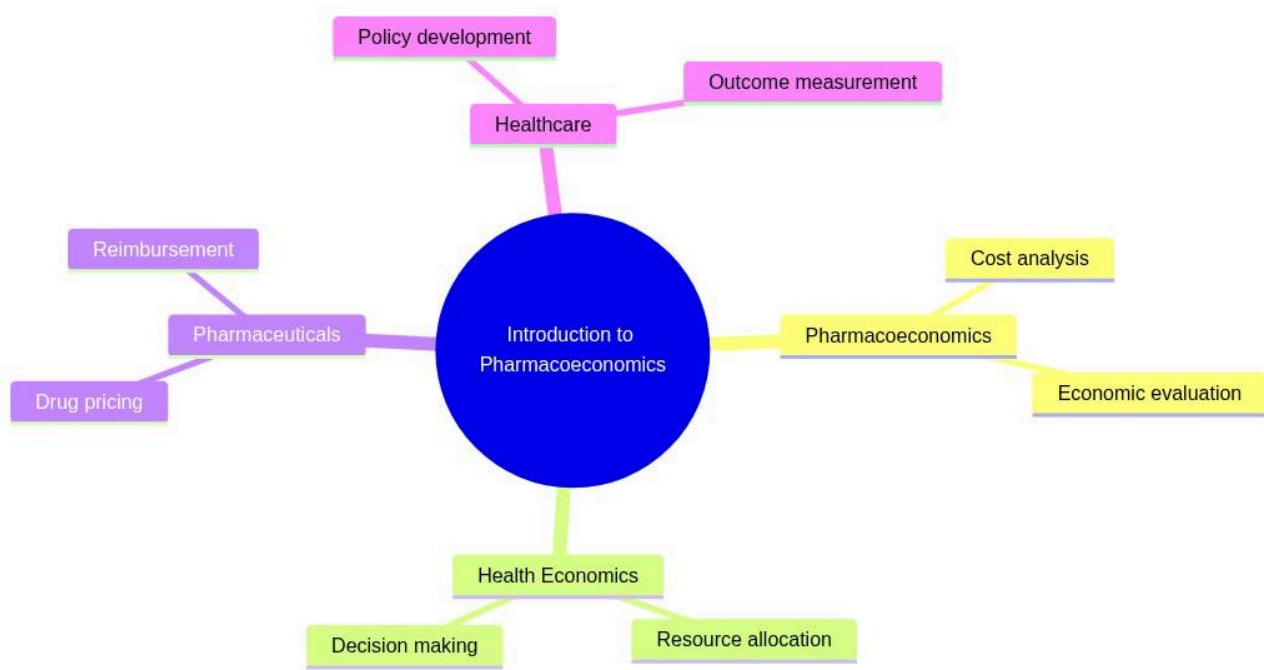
Introduction to Pharmacoeconomics

Healthcare

Policy development

Outcome measurement

Pharmacoeconomics

Cost analysis

Economic evaluation

Health Economics

Decision making

Resource allocation

Pharmaceuticals

Reimbursement

Drug pricing